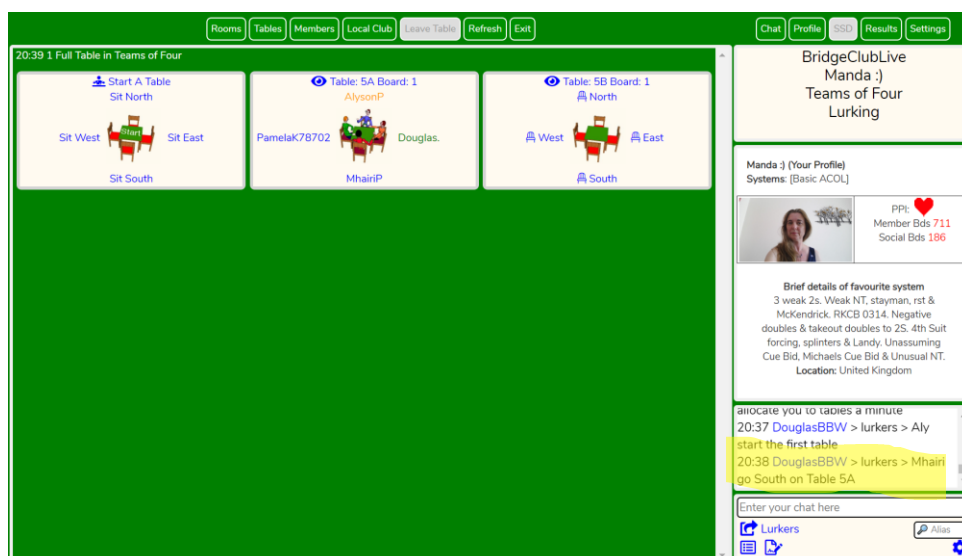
Rooms Tables Members Local Club Leave Table Refresh Exit

Chat Profile SSD Results Settings

20:39 1 Full Table in Teams of Four

Start A Table
Sit North
Sit West Start Sit East
Sit South

Table: 5A Board: 1
AlysonP
PamelaK78702 Douglas.
MhairiP

Table: 5B Board: 1
North
West East
South

BridgeClubLive
Manda :)
Teams of Four
Lurking

Manda :) (Your Profile)
Systems: [Basic ACOL]

PPI:
Member Bds 711
Social Bds 186

Brief details of favourite system
3 weak 2s. Weak NT, stayman, rst & McKendrick. RKCB 0314. Negative doubles & takeout doubles to 2S. 4th Suit forcing, splinters & Landy. Unassuming Cue Bid, Michaels Cue Bid & Unusual NT.
Location: United Kingdom

allocate you to tables a minute
20:37 DouglasBBW > lurkers > Aly start the first table
20:38 DouglasBBW > lurkers > Mhairi go South on Table 5A

Enter your chat here
Lurkers
Alias